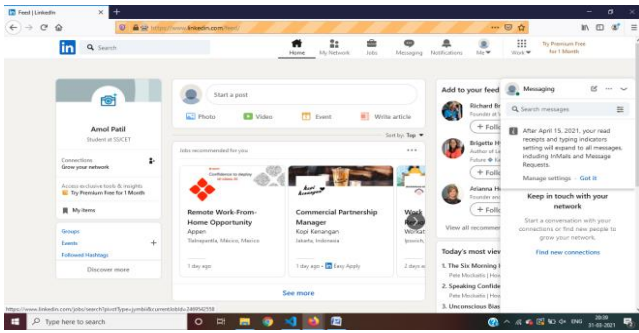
Feed | LinkedIn

https://www.linkedin.com/feed/

Search

Home My Network Jobs Messaging Notifications Me Work Try Premium Free for 1 Month

Start a post

Photo Video Event Write article

Sort by: Top

Amol Patil
Student at ISCET

Connections
Grow your network

Access exclusive tools & insights
Try Premium Free for 1 Month

My items

Groups
Events
Followed Hashtags
Discover more

Jobs recommended for you

Remote Work-From-Home Opportunity
Appen
Tlalnepantla, México, Mexico
1 day ago

Commercial Partnership Manager
Kopi Kenangan
Jakarta, Indonesia
1 day ago Easy Apply

Work
Workat
2 days a

See more

Add to your feed

Richard Br
Founder at
+ Follo

Brigette H
Author of L
Future
+ Follo

Arianna H
Founder an
+ Follo

View all recommen

Today's most view
1. The Six Morning
Pete Mockaitis | Hos
2. Speaking Confide
Pete Mockaitis | Hos
3. Unconscious Bia

Messaging

Search messages

After April 15, 2021, your read receipts and typing indicators setting will expand to all messages, including InMails and Message Requests.

Manage settings · Got it

Keep in touch with your network

Start a conversation with your connections or find new people to grow your network.

Find new connections

https://www.linkedin.com/jobs/search?pivotType=jymbii&currentJobId=249954258

Type here to search

ENG 20:39 31-03-2021